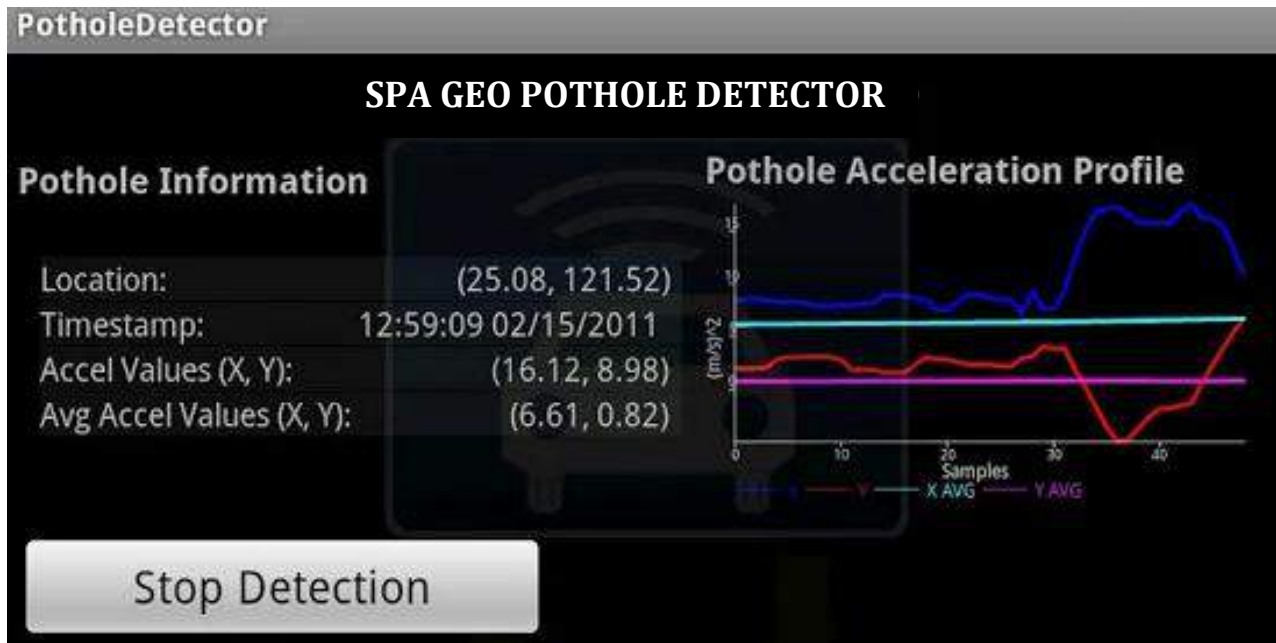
PotholeDetector

SPA GEO POTHOLE DETECTOR

Pothole Information

| | |
|---|---|
| Location: | (25.08, 121.52) |
| Timestamp: | 12:59:09 02/15/2011 |
| Accel Values (X, Y): | (16.12, 8.98) |
| Avg Accel Values (X, Y): | (6.61, 0.82) |

Pothole Acceleration Profile

15
10
5
0
(m/s)^2
0
10
20
30
40
Samples
X
Y
X AVG
Y AVG

Stop Detection